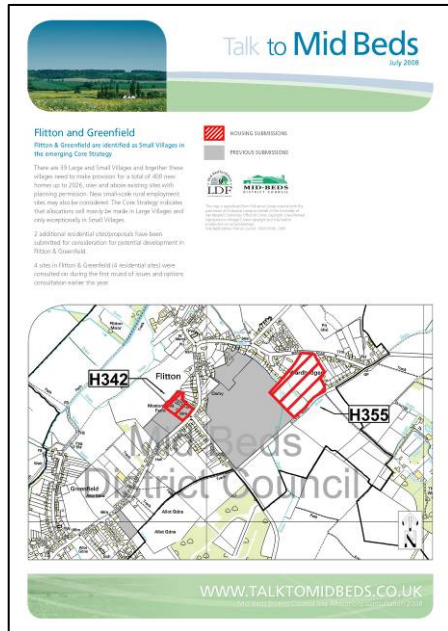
Talk to Mid Beds
July 2008

Flitton and Greenfield
Flitton & Greenfield are identified as Small Villages in the emerging Core Strategy

There are 33 Large and Small Villages and together these villages need to make provision for a total of 400 new homes up to 2026, over and above existing sites with planning permission. New small-scale rural employment sites may also be considered. The Core Strategy indicates that allocations will mainly be made in Large Villages and only exceptionally in Small Villages.

2 additional residential sites/proposals have been submitted for consideration for potential development in Flitton & Greenfield.

4 sites in Flitton & Greenfield (4 residential sites) were consulted on during the first round of issues and options consultation earlier this year.

HOUSING SUBMISSIONS

PREVIOUS SUBMISSIONS

LDF

MID-BEDS DISTRICT COUNCIL

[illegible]

H342

Flitton

H355

Greenfield

Mid Beds District Council

N

WWW.TALKTOMIDBEDS.CO.UK
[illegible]